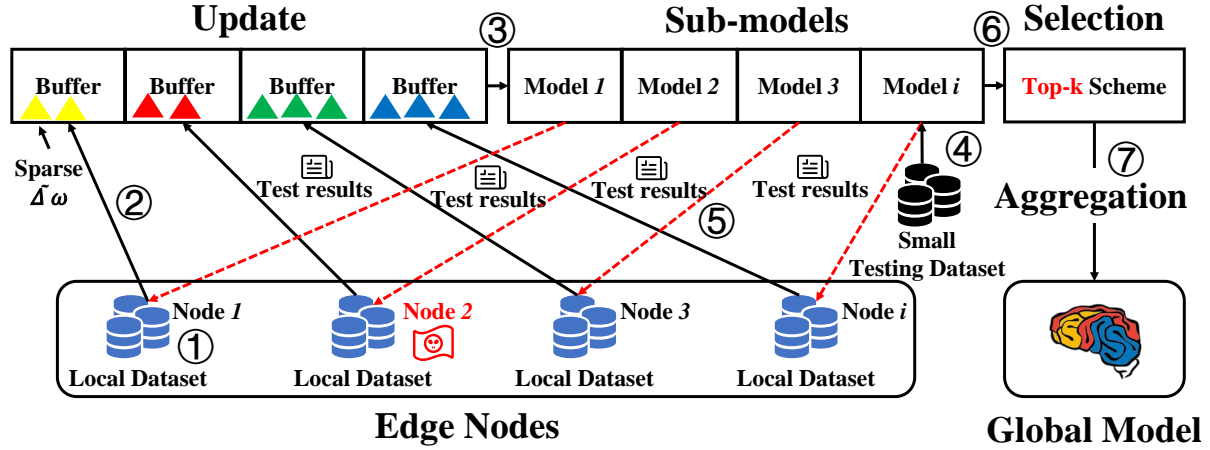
Update

③

Sub-models

⑥

Selection

Buffer

Buffer

Buffer

Buffer

Model $1$

Model $2$

Model $3$

Model $i$

Top-k Scheme

Sparse $\Delta\omega$

②

Test results

Test results

Test results

Test results

⑤

④

Small Testing Dataset

⑦

Aggregation

Node $1$

Node $2$

Node $3$

Node $i$

①

Local Dataset

Local Dataset

Local Dataset

Local Dataset

Edge Nodes

Global Model